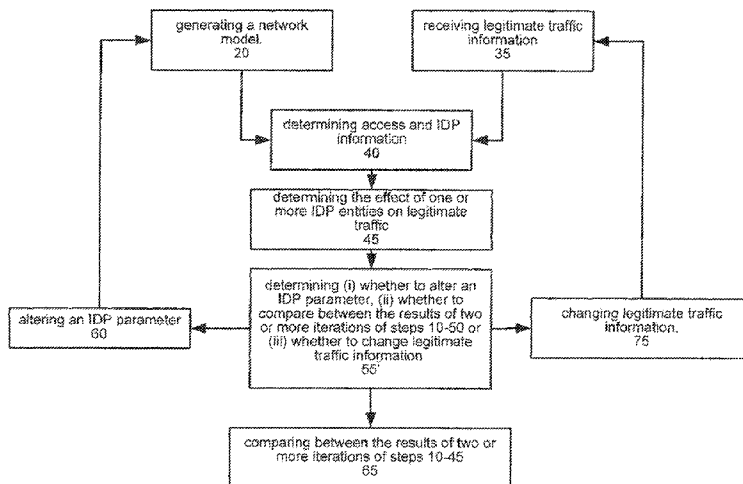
generating a network model.
20

receiving legitimate traffic information
35

determining access and IDP information
40

determining the effect of one or more IDP entities on legitimate traffic
45

determining (i) whether to alter an IDP parameter, (ii) whether to compare between the results of two or more iterations of steps 10-50 or (iii) whether to change legitimate traffic information
55'

altering an IDP parameter
60

changing legitimate traffic information.
75

comparing between the results of two or more iterations of steps 10-45
65